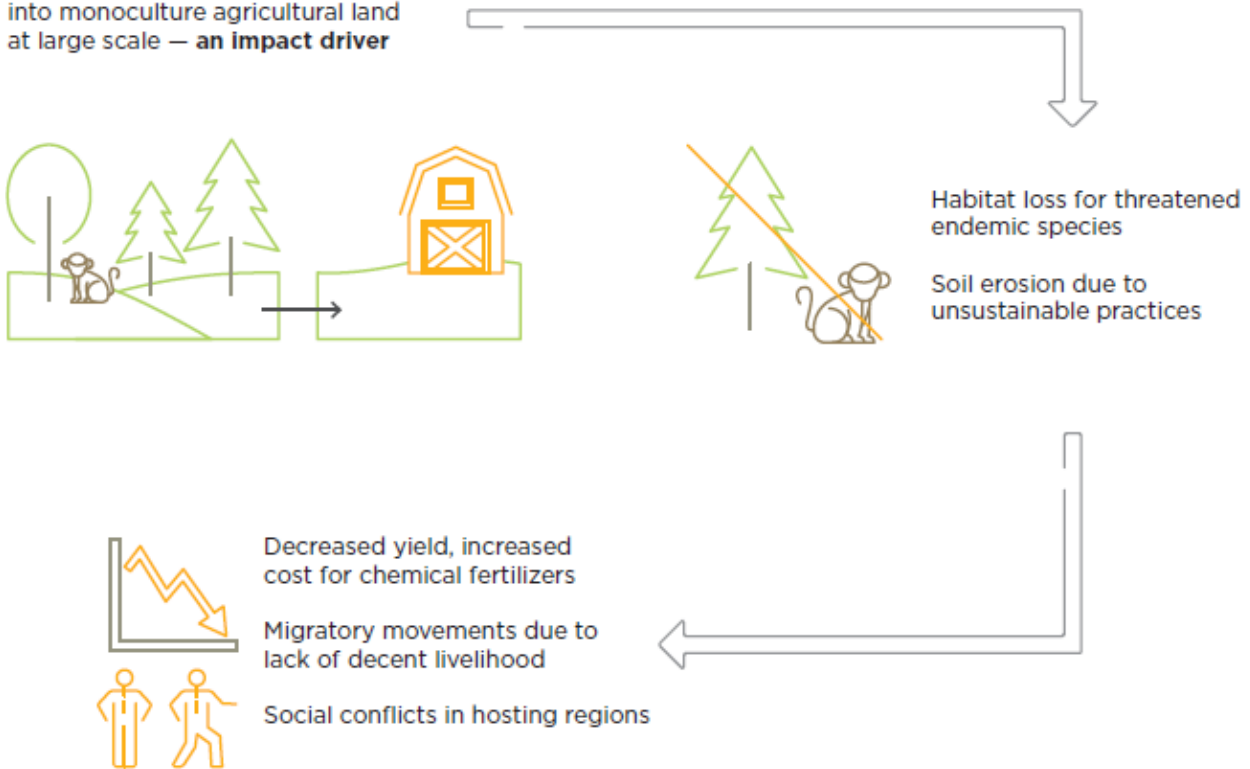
into monoculture agricultural land at large scale — **an impact driver**

Habitat loss for threatened endemic species

Soil erosion due to unsustainable practices

Decreased yield, increased cost for chemical fertilizers

Migratory movements due to lack of decent livelihood

Social conflicts in hosting regions